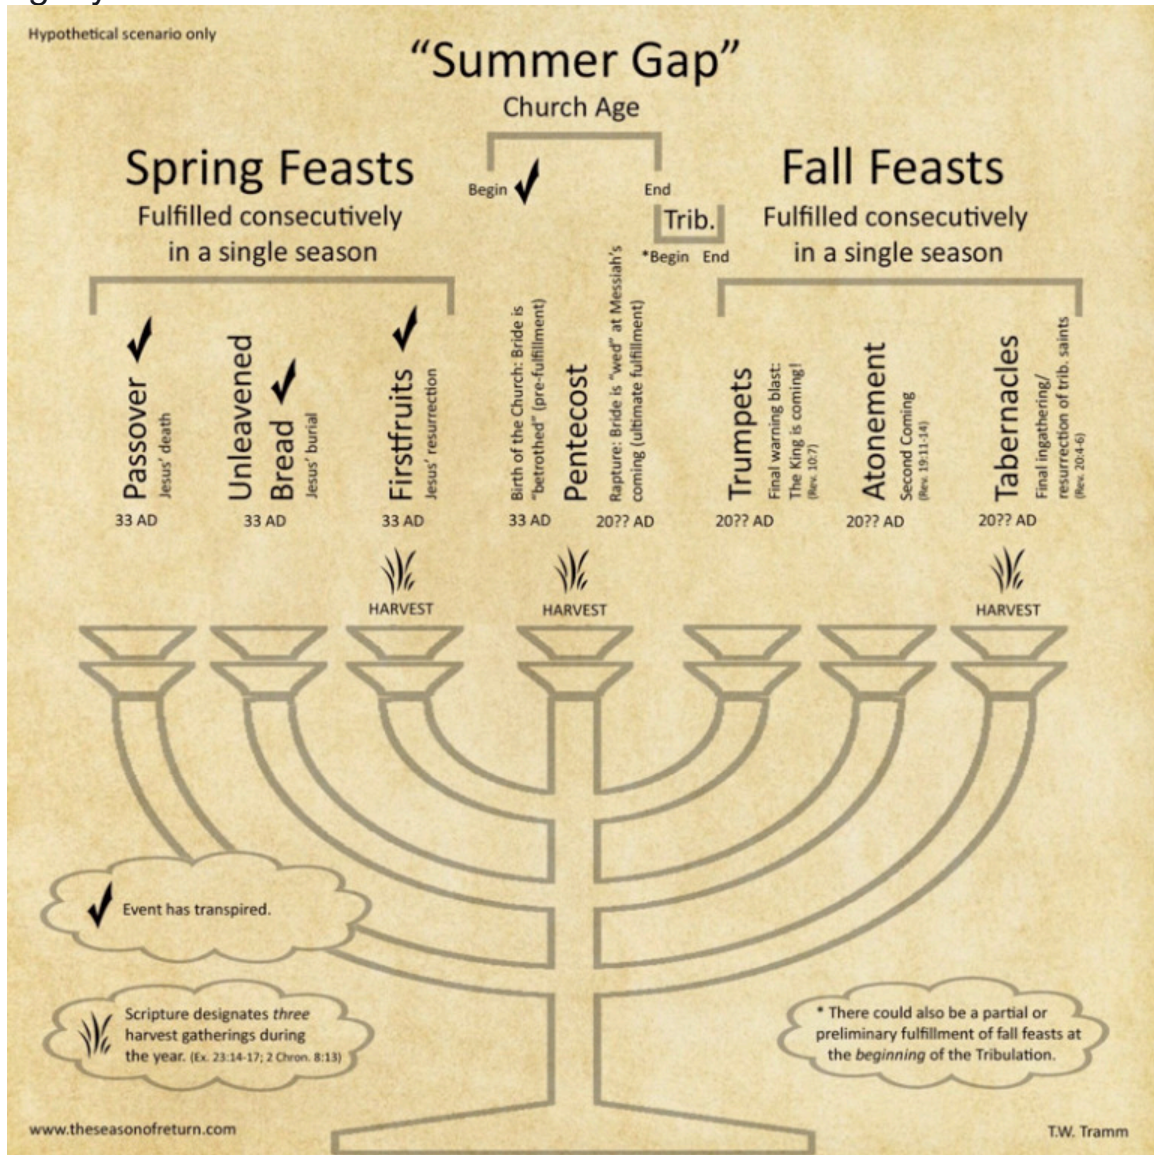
Hypothetical scenario only

"Summer Gap"
Church Age

Begin End

Trib.

*Begin End

Spring Feasts
Fulfilled consecutively in a single season

Fall Feasts
Fulfilled consecutively in a single season

Passover
Jesus' death
33 AD

Unleavened Bread
Jesus' burial
33 AD

Firstfruits
Jesus' resurrection
33 AD

Birth of the Church: Bride is "betrothed" (pre-fulfillment)
Pentecost
Rapture: Bride is "wed" at Messiah's coming (ultimate fulfillment)
33 AD 20?? AD

Trumpets
Final warning blast: The King is coming! (Rev. 10:7)
20?? AD

Atonement
Second Coming (Rev. 19:11-14)
20?? AD

Tabernacles
Final ingathering/ resurrection of trib. saints (Rev. 20:4-6)
20?? AD

HARVEST

HARVEST

HARVEST

Event has transpired.

Scripture designates three harvest gatherings during the year. (Ex. 23:14-17; 2 Chron. 8:13)

* There could also be a partial or preliminary fulfillment of fall feasts at the beginning of the Tribulation.

www.theseasonofreturn.com

T.W. Tramm